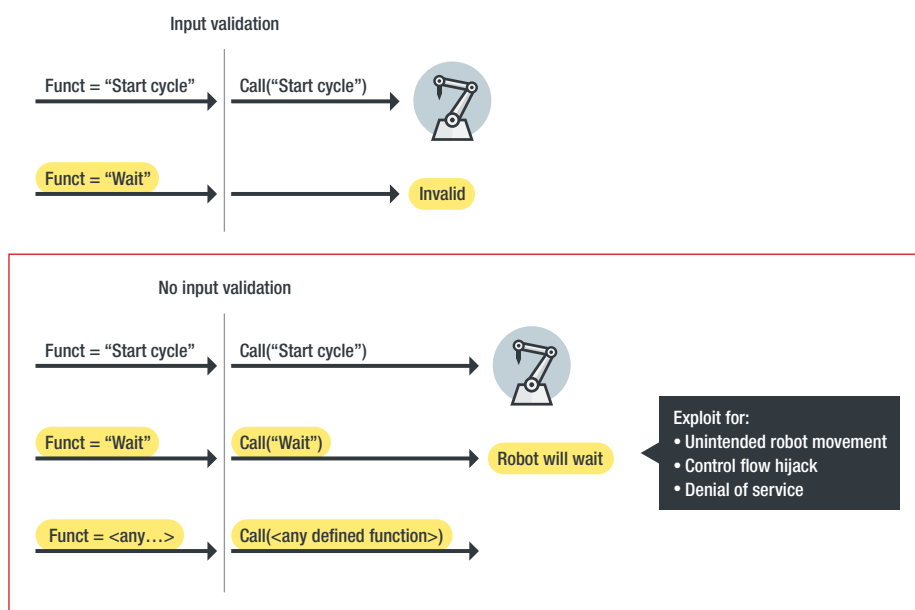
Input validation

Funct = “Start cycle”

Call(“Start cycle”)

Funct = “Wait”

Invalid

No input validation

Funct = “Start cycle”

Call(“Start cycle”)

Funct = “Wait”

Call(“Wait”)

Robot will wait

Exploit for:
• Unintended robot movement
• Control flow hijack
• Denial of service

Funct = <any…>

Call(<any defined function>)